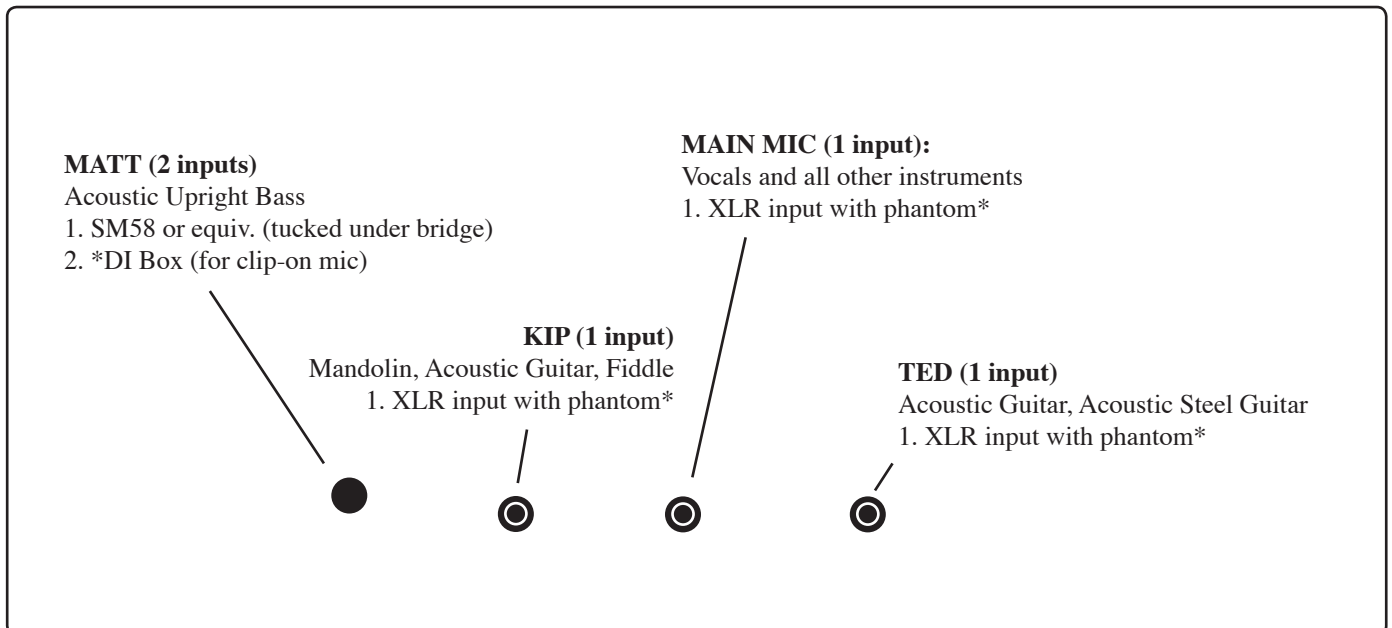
**MAIN MIC (1 input):**
Vocals and all other instruments
1. XLR input with phantom*

**MATT (2 inputs)**
Acoustic Upright Bass
1. SM58 or equiv. (tucked under bridge)
2. *DI Box (for clip-on mic)

**KIP (1 input)**
Mandolin, Acoustic Guitar, Fiddle
1. XLR input with phantom*

**TED (1 input)**
Acoustic Guitar, Acoustic Steel Guitar
1. XLR input with phantom*